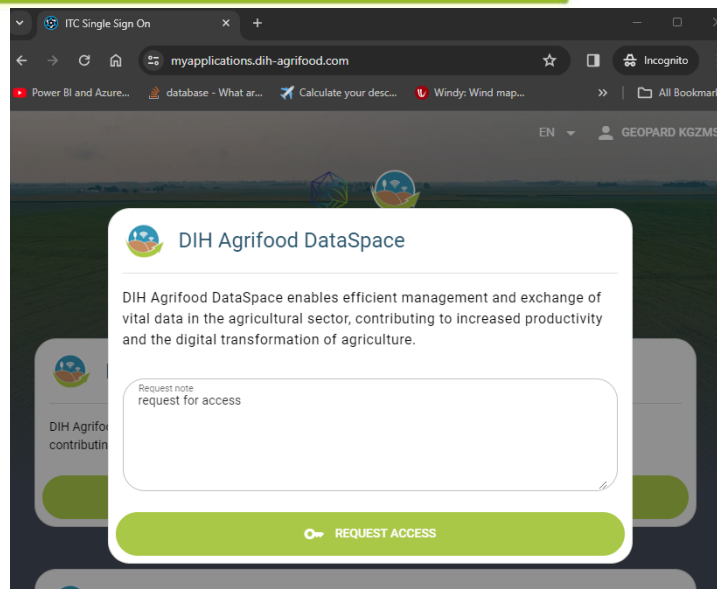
ITC Single Sign On ×
+
myapplications.dih-agrifood.com
Incognito
Power BI and Azure... database - What ar... Calculate your desc... Windy: Wind map...
All Bookmarks
EN
GEOPARD KGZMS

DIH Agrifood DataSpace

DIH Agrifood DataSpace enables efficient management and exchange of vital data in the agricultural sector, contributing to increased productivity and the digital transformation of agriculture.

Request note
request for access

REQUEST ACCESS

DIH Agrifoc
contributin